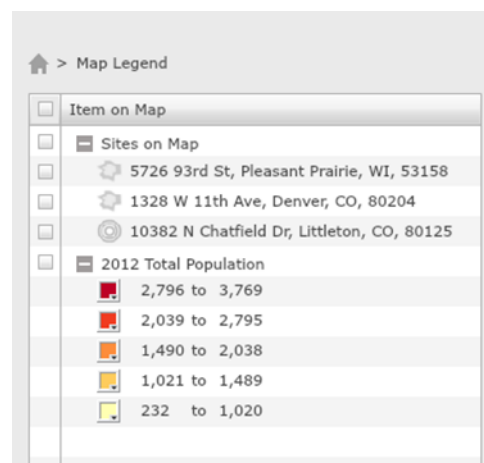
> Map Legend

Item on Map

Sites on Map

5726 93rd St, Pleasant Prairie, WI, 53158

1328 W 11th Ave, Denver, CO, 80204

10382 N Chatfield Dr, Littleton, CO, 80125

2012 Total Population

2,796 to 3,769

2,039 to 2,795

1,490 to 2,038

1,021 to 1,489

232 to 1,020